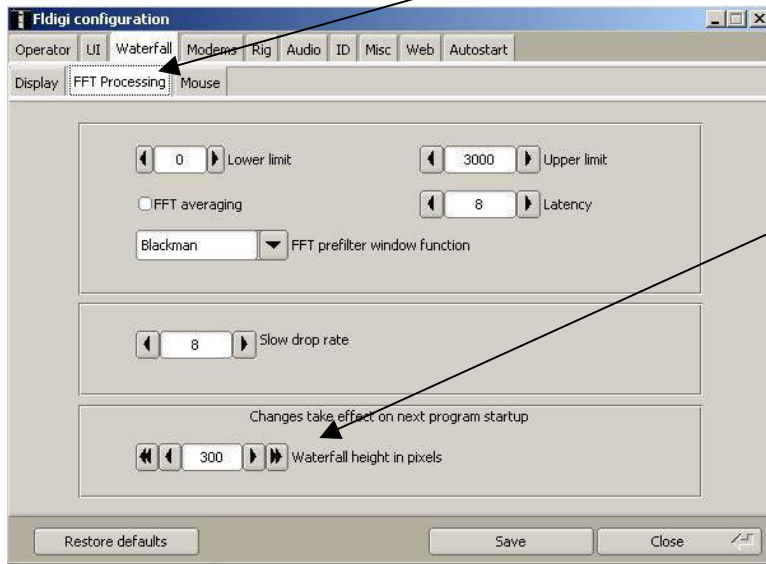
Fldigi configuration

Operator UI Waterfall Modems Rig Audio ID Misc Web Autostart

Display FFT Processing Mouse

0 Lower limit

3000 Upper limit

FFT averaging

8 Latency

Blackman FFT prefilter window function

8 Slow drop rate

Changes take effect on next program startup

300 Waterfall height in pixels

Restore defaults

Save

Close